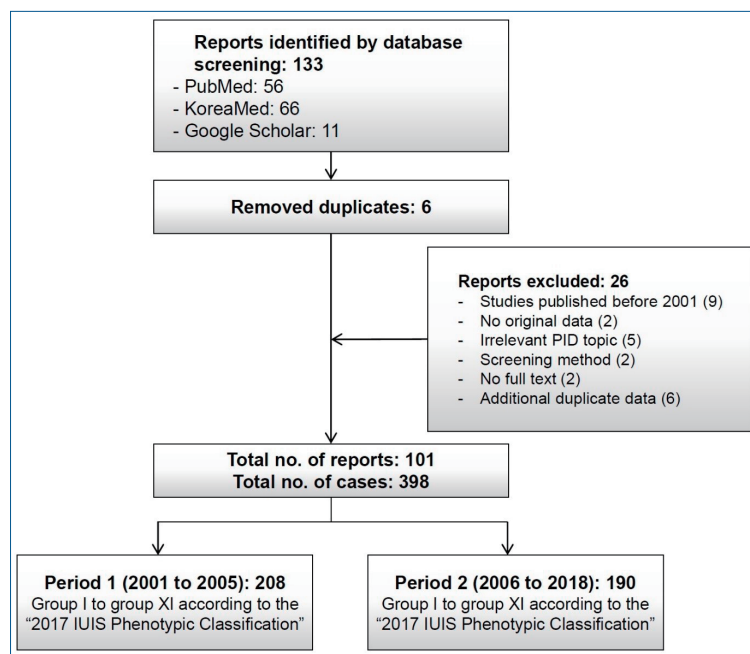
Reports identified by database screening: 133
- PubMed: 56
- KoreaMed: 66
- Google Scholar: 11

Removed duplicates: 6

Reports excluded: 26
- Studies published before 2001 (9)
- No original data (2)
- Irrelevant PID topic (5)
- Screening method (2)
- No full text (2)
- Additional duplicate data (6)

Total no. of reports: 101
Total no. of cases: 398

Period 1 (2001 to 2005): 208
Group I to group XI according to the "2017 IUIS Phenotypic Classification"

Period 2 (2006 to 2018): 190
Group I to group XI according to the "2017 IUIS Phenotypic Classification"